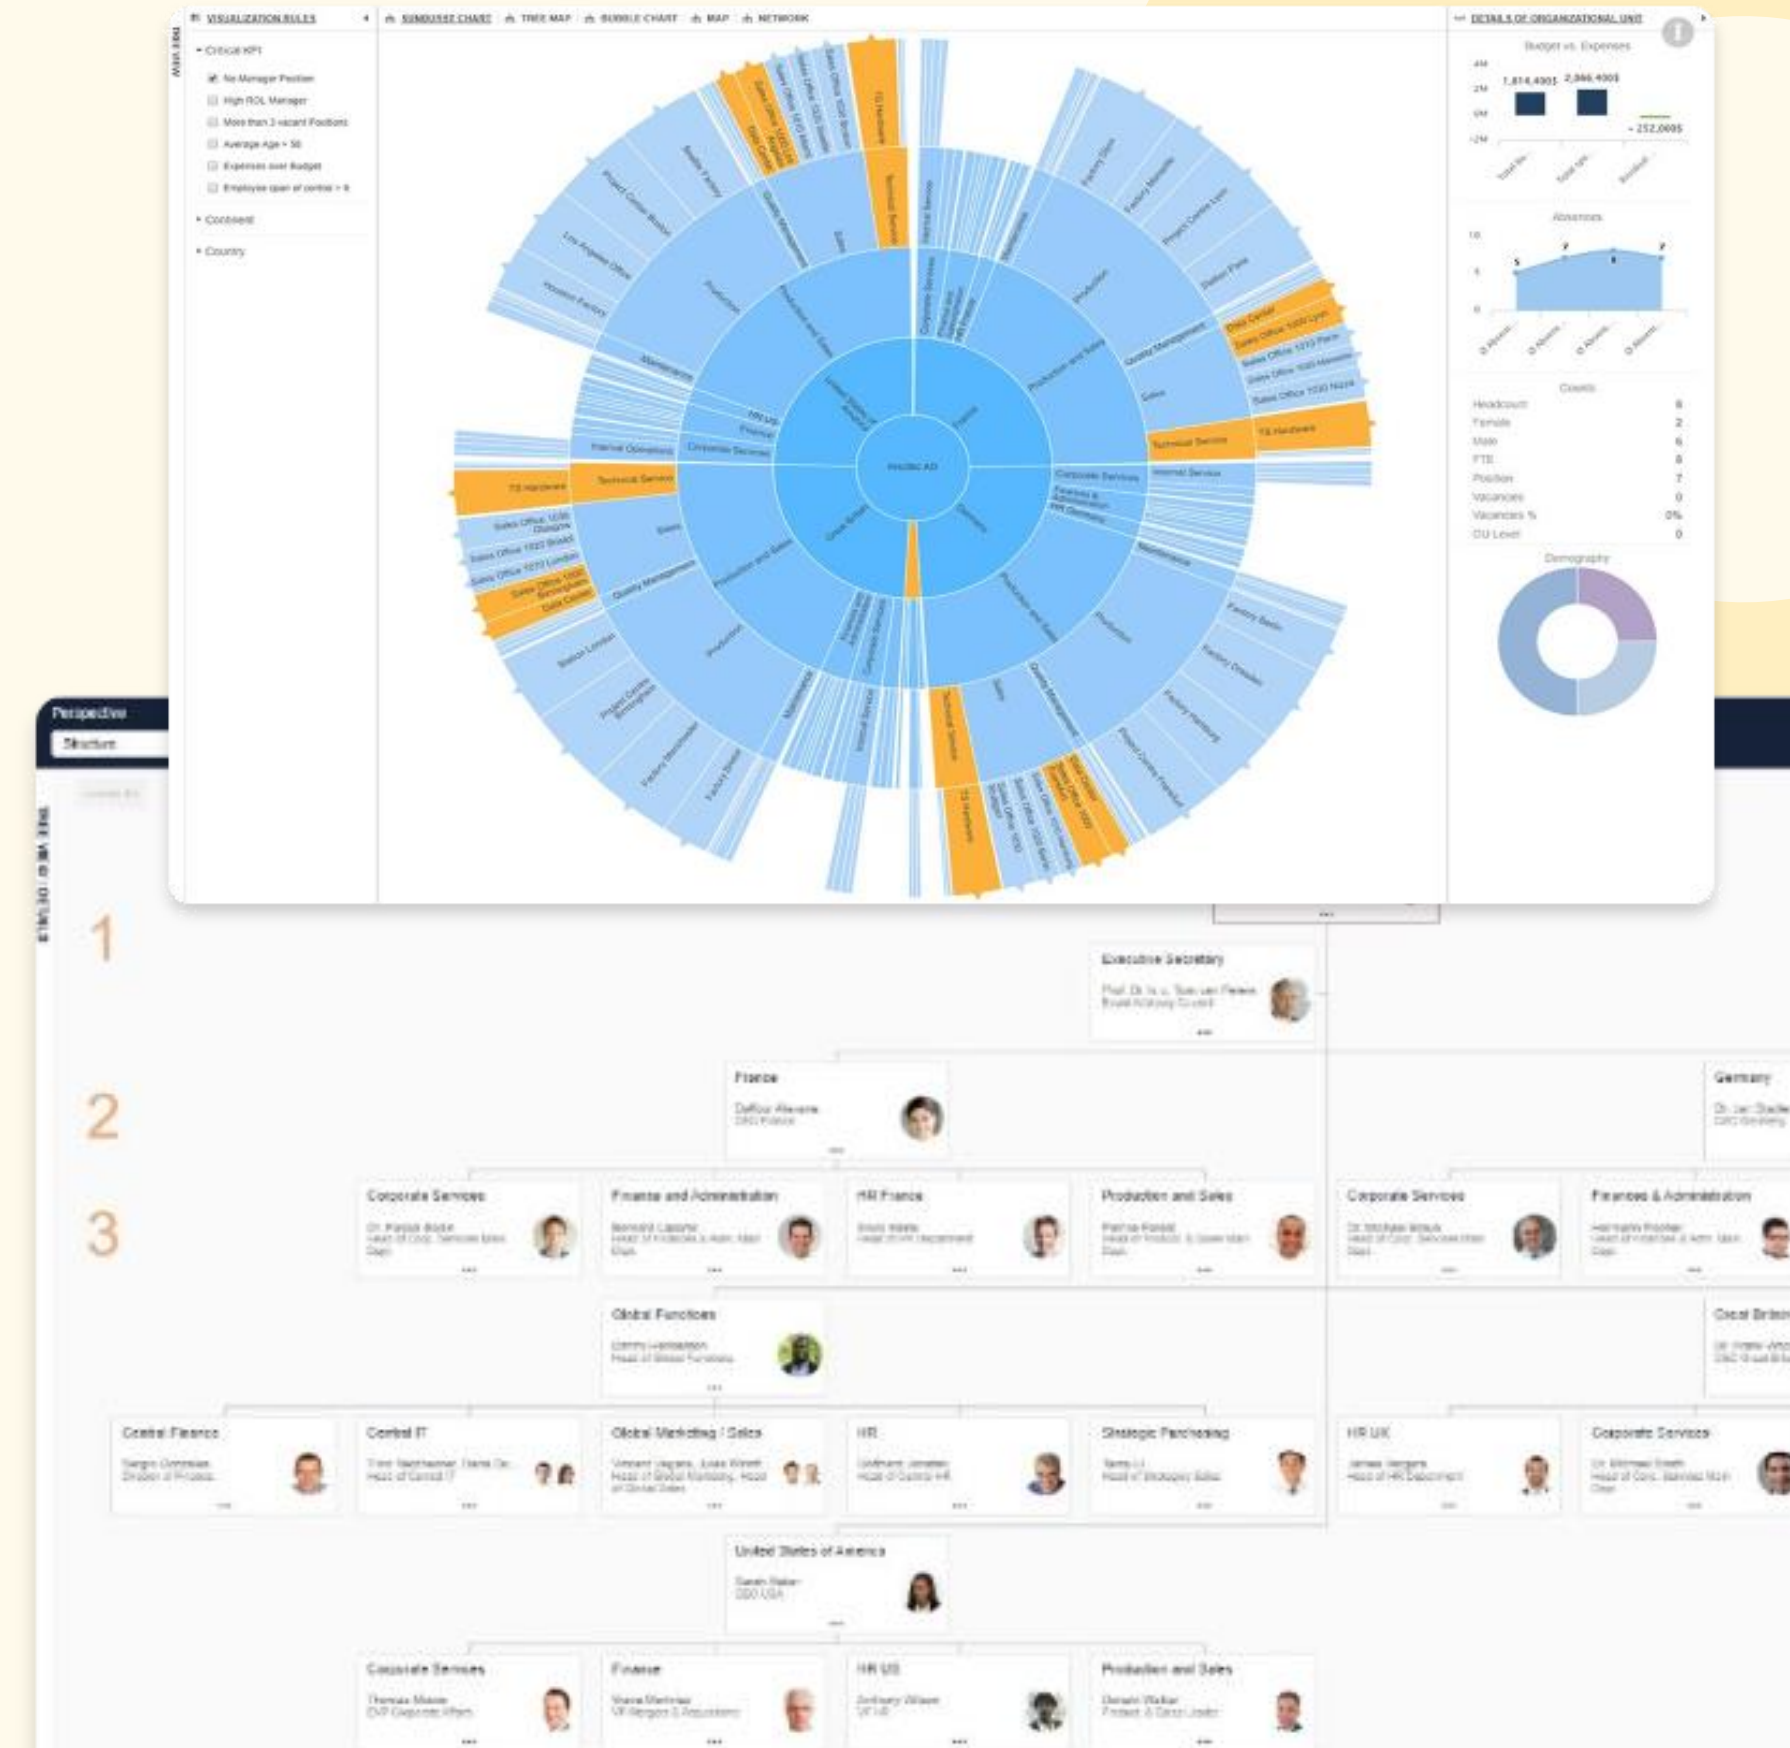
VISUALIZATION RULES

SUNBURST CHART TREE MAP BUBBLE CHART MAP NETWORK

DETAILS OF ORGANIZATIONAL UNIT

Critical KPI
No Manager Position
High ROL Manager
More than 3 vacant Positions
Average Age > 50
Expenses over Budget
Employee span of control > 8
Continent
Country

Budget vs. Expenses

Absences

Counts
Headcount 8
Female 2
Male 6
FTE 8
Position 7
Vacancies 0
Vacancies % 0%
OU Level 0

Demography

Perspective
Structure

1

2

3

Executive Secretary

France

Germany

Corporate Services

Finance and Administration

HR France

Production and Sales

Corporate Services

Finances & Administration

Global Functions

Great Britain

Central Finance

Central IT

Global Marketing / Sales

HR

Strategic Purchasing

HR UK

Corporate Services

United States of America

Corporate Services

Finance

HR US

Production and Sales